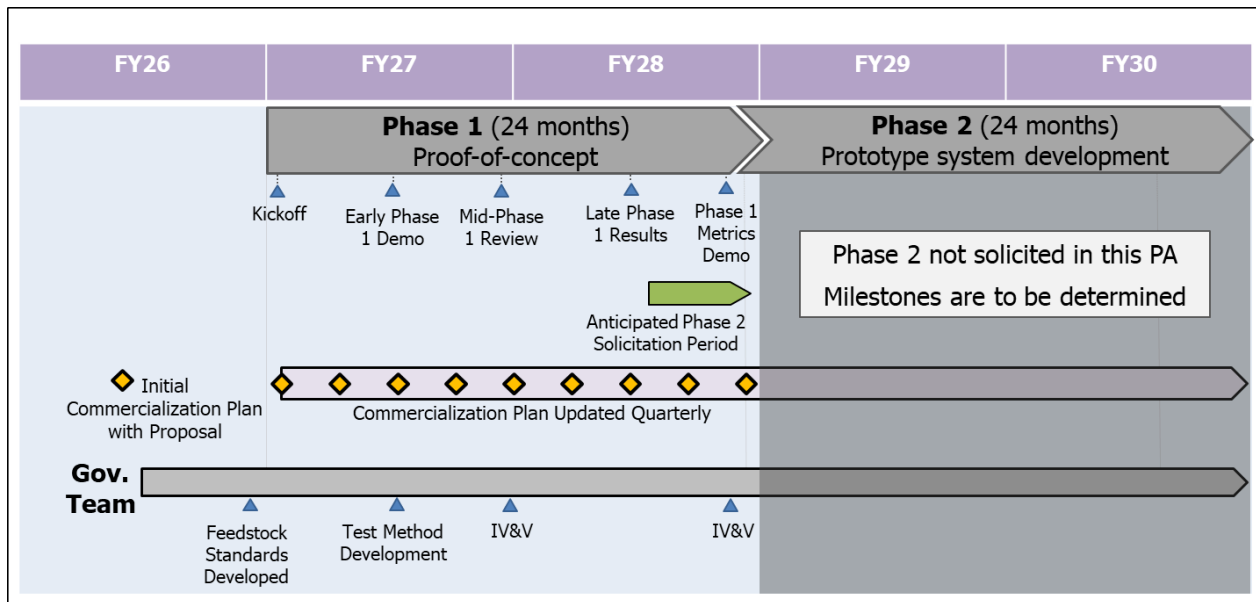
| FY26 | FY27 | FY28 | FY29 | FY30 |
|---|---|---|---|---|

**Phase 1** (24 months)
Proof-of-concept

**Phase 2** (24 months)
Prototype system development

Kickoff

Early Phase 1 Demo

Mid-Phase 1 Review

Late Phase 1 Results

Phase 1 Metrics Demo

Phase 2 not solicited in this PA
Milestones are to be determined

Anticipated Phase 2 Solicitation Period

Initial Commercialization Plan with Proposal

Commercialization Plan Updated Quarterly

Gov. Team

Feedstock Standards Developed

Test Method Development

IV&V

IV&V